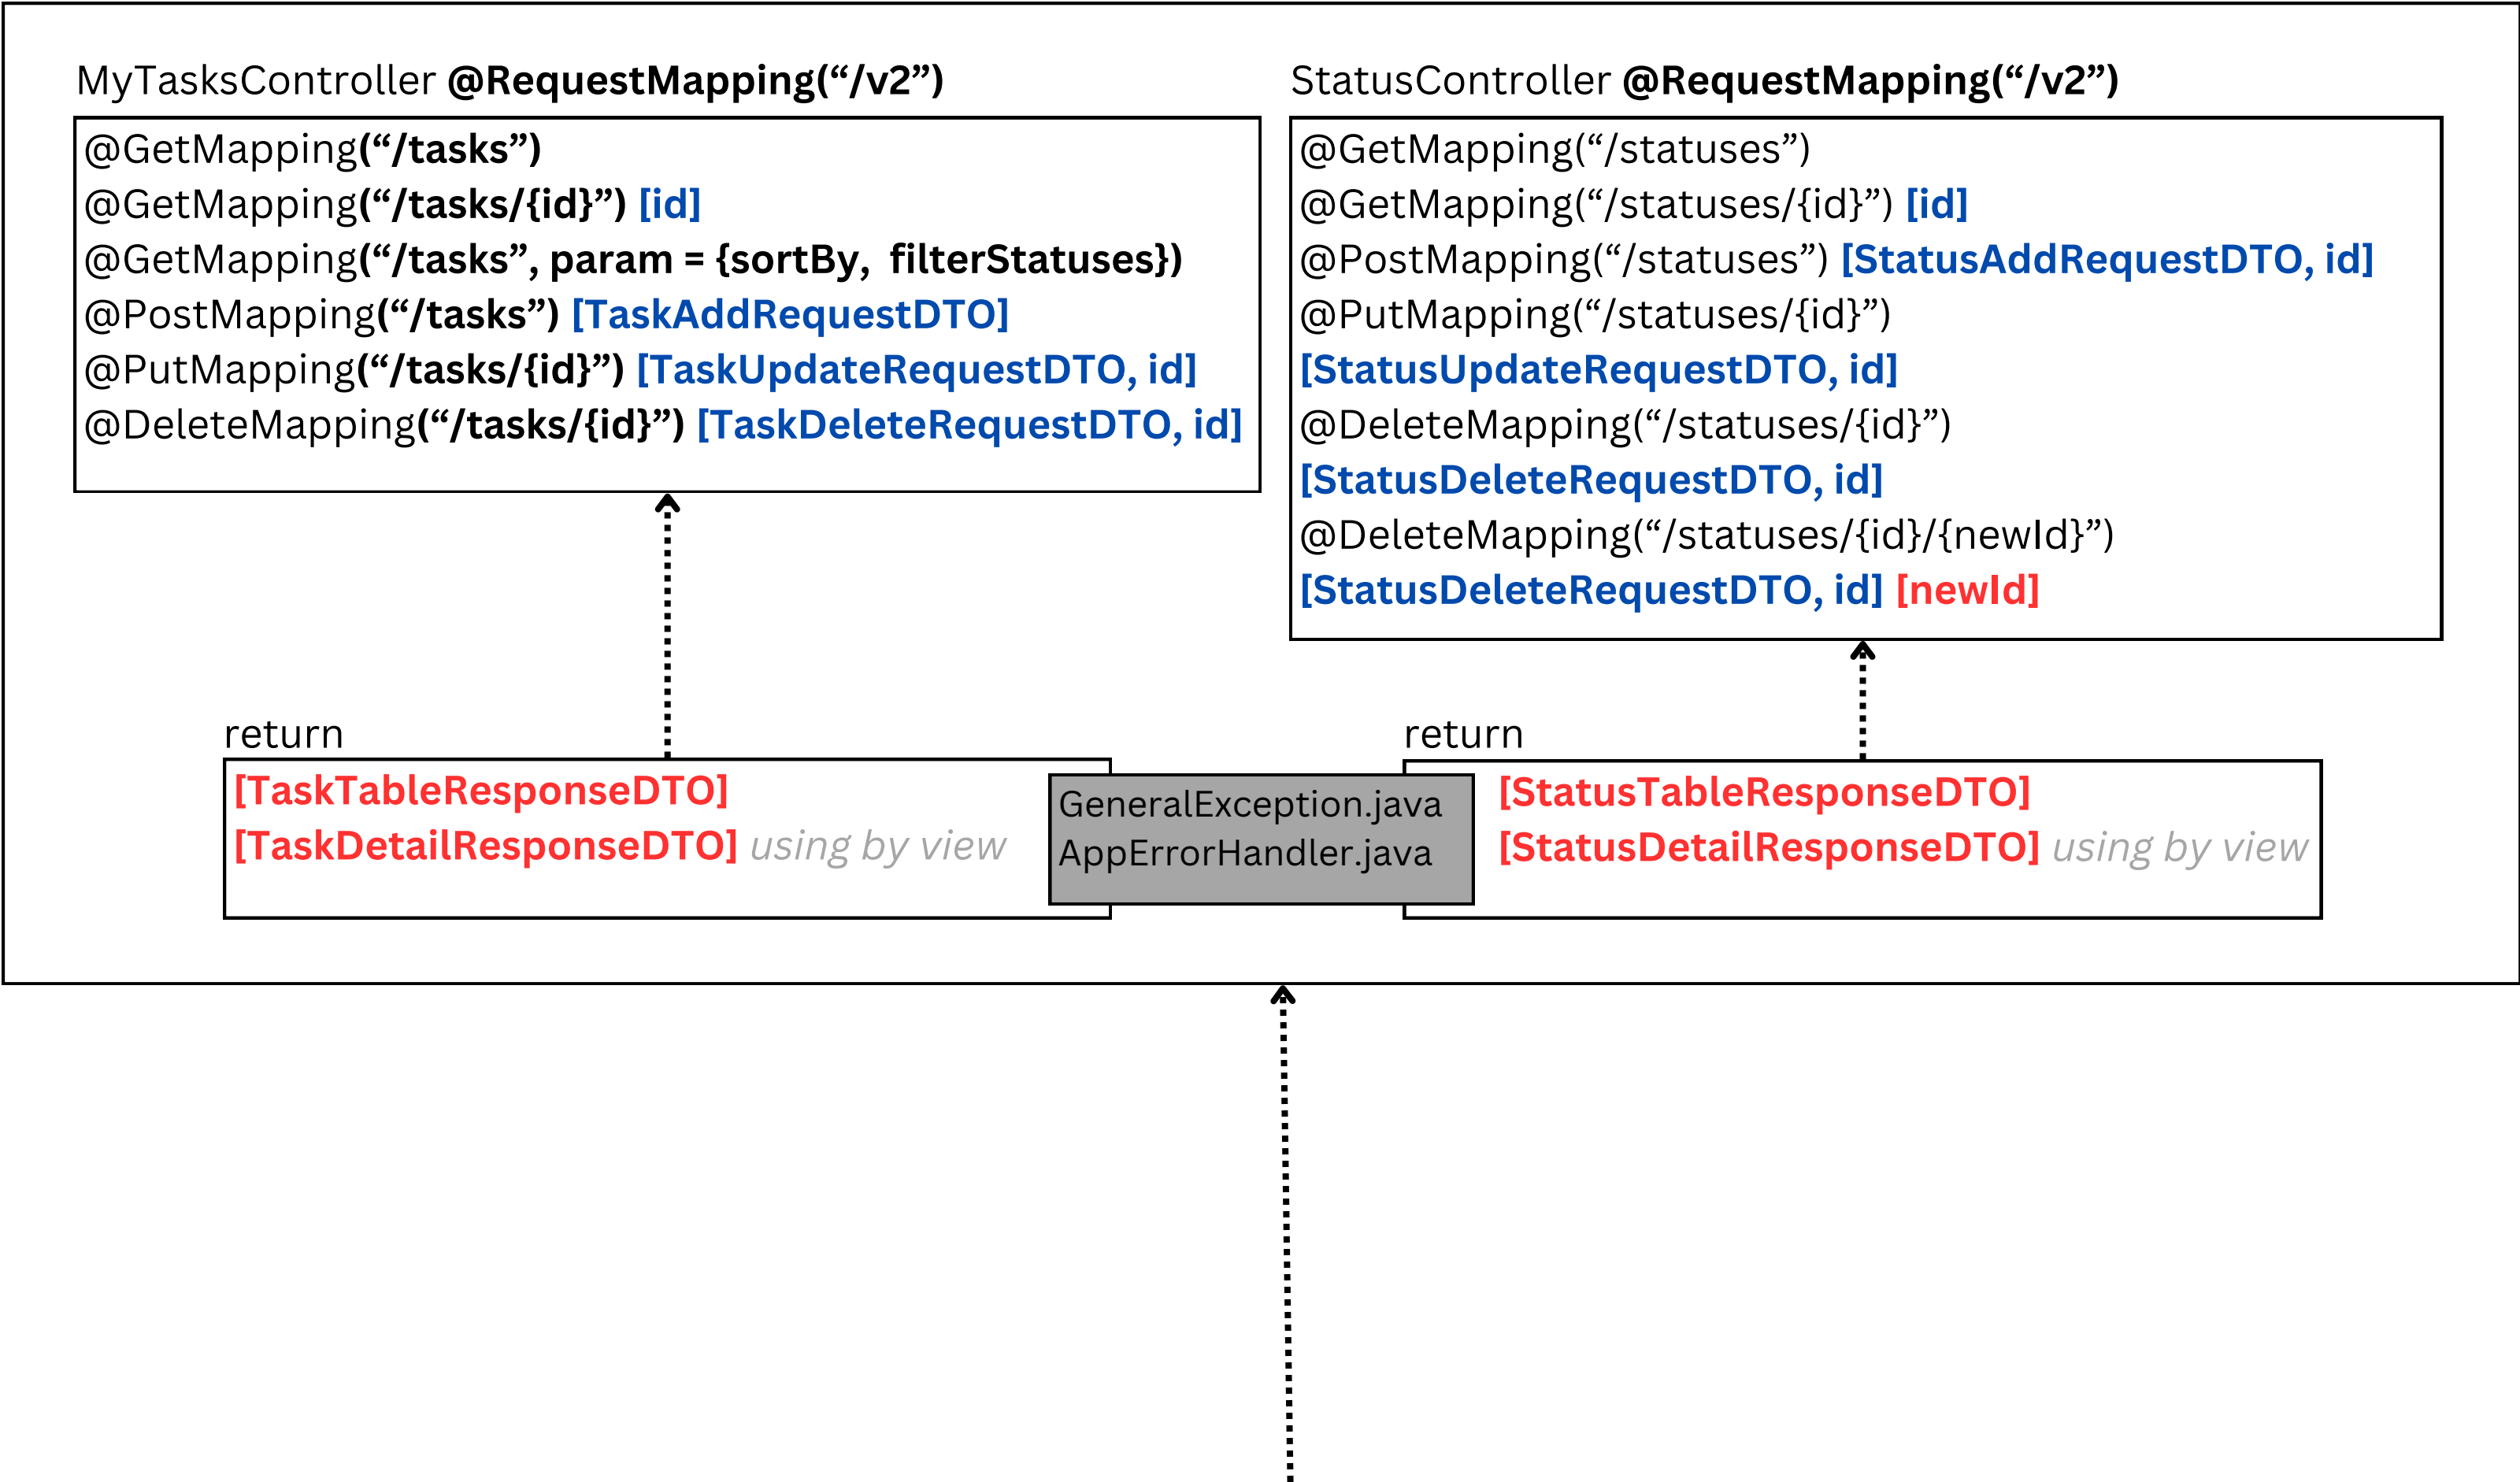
MyTasksController @RequestMapping(“/v2”)

@GetMapping(“/tasks”)
@GetMapping(“/tasks/{id}”) [id]
@GetMapping(“/tasks”, param = {sortBy, filterStatuses})
@PostMapping(“/tasks”) [TaskAddRequestDTO]
@PutMapping(“/tasks/{id}”) [TaskUpdateRequestDTO, id]
@DeleteMapping(“/tasks/{id}”) [TaskDeleteRequestDTO, id]

StatusController @RequestMapping(“/v2”)

@GetMapping(“/statuses”)
@GetMapping(“/statuses/{id}”) [id]
@PostMapping(“/statuses”) [StatusAddRequestDTO, id]
@PutMapping(“/statuses/{id}”)
[StatusUpdateRequestDTO, id]
@DeleteMapping(“/statuses/{id}”)
[StatusDeleteRequestDTO, id]
@DeleteMapping(“/statuses/{id}/{newId}”)
[StatusDeleteRequestDTO, id] [newId]

return
[TaskTableResponseDTO]
[TaskDetailResponseDTO] using by view

GeneralException.java
AppErrorHandler.java

return
[StatusTableResponseDTO]
[StatusDetailResponseDTO] using by view